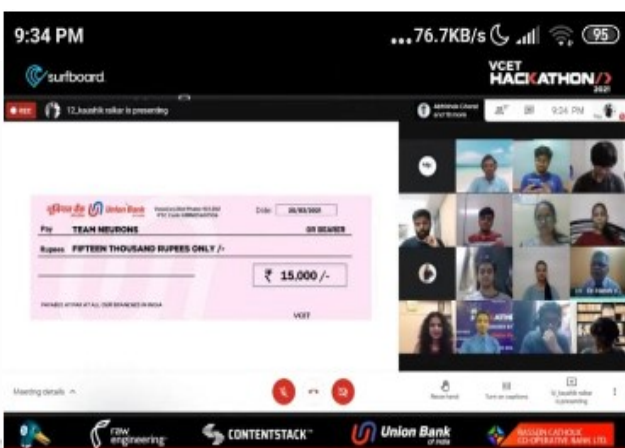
9:34 PM ...76.7KB/s 95

surfboard

VCET HACKATHON 2021

12_kaushik ralkar is presenting

9:34 PM

Union Bank

Date 26/03/2021

Pay TEAM NEURONS OR BEARER

Rupees FIFTEEN THOUSAND RUPEES ONLY /-

₹ 15,000 /-

PAYABLE AT PAR AT ALL OUR BRANCHES IN INDIA

VCET

Meeting details

Raise hand

Turn on captions

12_kaushik ralkar is presenting

raw engineering

CONTENTSTACK

Union Bank of India

BASSEIN CATHOLIC CO-OPERATIVE BANK LTD.